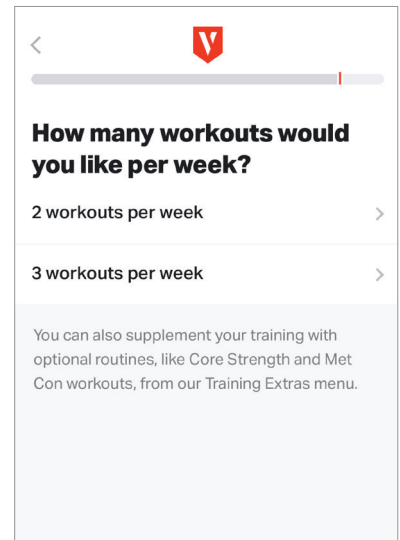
V

How many workouts would you like per week?

2 workouts per week

3 workouts per week

You can also supplement your training with optional routines, like Core Strength and Met Con workouts, from our Training Extras menu.